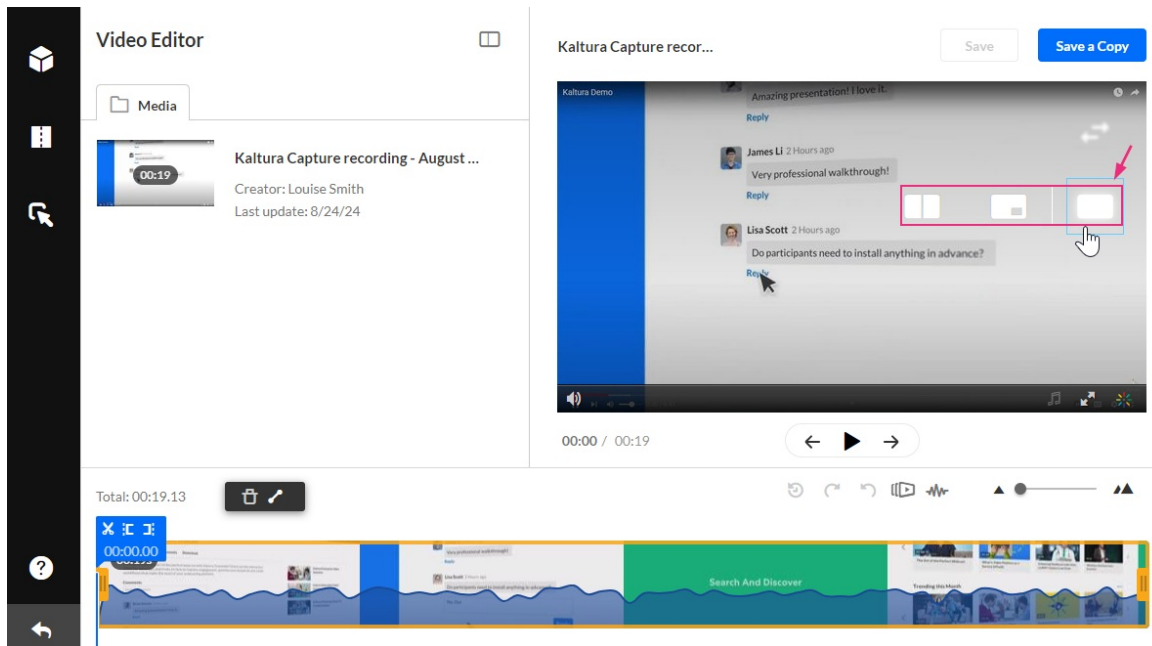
Video Editor

Media

00:19

Kaltura Capture recording - August ...

Creator: Louise Smith

Last update: 8/24/24

Kaltura Capture recor...

Save

Save a Copy

Kaltura Demo

Amazing presentation! I love it.

Reply

James Li 2 Hours ago

Very professional walkthrough!

Reply

Lisa Scott 2 Hours ago

Do participants need to install anything in advance?

Reply

00:00 / 00:19

Total: 00:19.13

00:00.00

Very professional walkthrough!

Search And Discover

Trending this Month